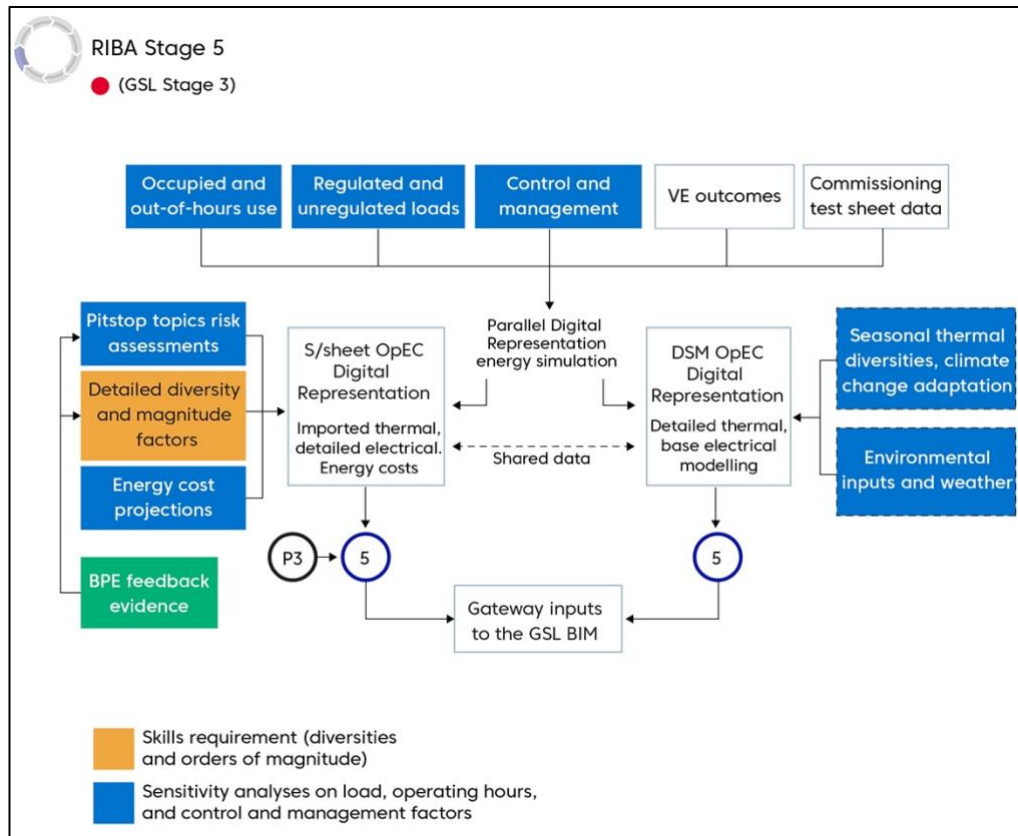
RIBA Stage 5
(GSL Stage 3)

Occupied and out-of-hours use

Regulated and unregulated loads

Control and management

VE outcomes

Commissioning test sheet data

Pitstop topics risk assessments

Detailed diversity and magnitude factors

Energy cost projections

BPE feedback evidence

S/sheet OpEC Digital Representation

Imported thermal, detailed electrical. Energy costs

Parallel Digital Representation energy simulation

Shared data

DSM OpEC Digital Representation

Detailed thermal, base electrical modelling

Seasonal thermal diversities, climate change adaptation

Environmental inputs and weather

P3

5

5

Gateway inputs to the GSL BIM

Skills requirement (diversities and orders of magnitude)

Sensitivity analyses on load, operating hours, and control and management factors